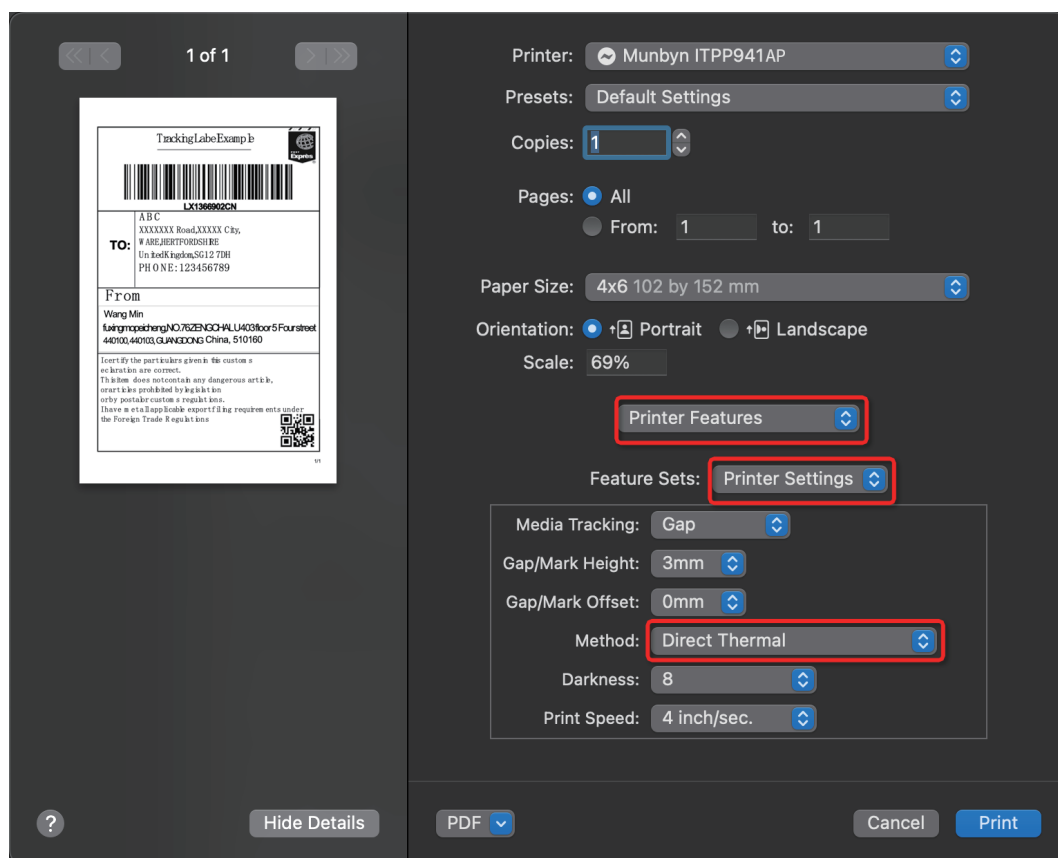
1 of 1

TrackingLabeExample

Express

LX1366902CN

TO:
ABC
XXXXXXX Road,XXXXX City,
WARE,HERTFORDSHIRE
UnitedKingdom,SG12 7DH
PHONE:123456789

From
Wang Min
fuxingmopeicheng,NO.76ZENGCHALU403floor5 Fourstreet
440100,440103,GUANGDONG China, 510160

Icertify the particulars given in this customs eclaration are correct.
This item does notcontain any dangerous article, orarticles prohibited by legislation orby postalor customs regulations.
Ihave metallapplicable exportfiling requirements under the Foreign Trade Regulations

1/1

Printer: Munbyn ITPP941AP
Presets: Default Settings
Copies: 1
Pages: All
From: 1 to: 1
Paper Size: 4x6 102 by 152 mm
Orientation: Portrait Landscape
Scale: 69%
Printer Features
Feature Sets: Printer Settings
Media Tracking: Gap
Gap/Mark Height: 3mm
Gap/Mark Offset: 0mm
Method: Direct Thermal
Darkness: 8
Print Speed: 4 inch/sec.

?
Hide Details
PDF
Cancel
Print